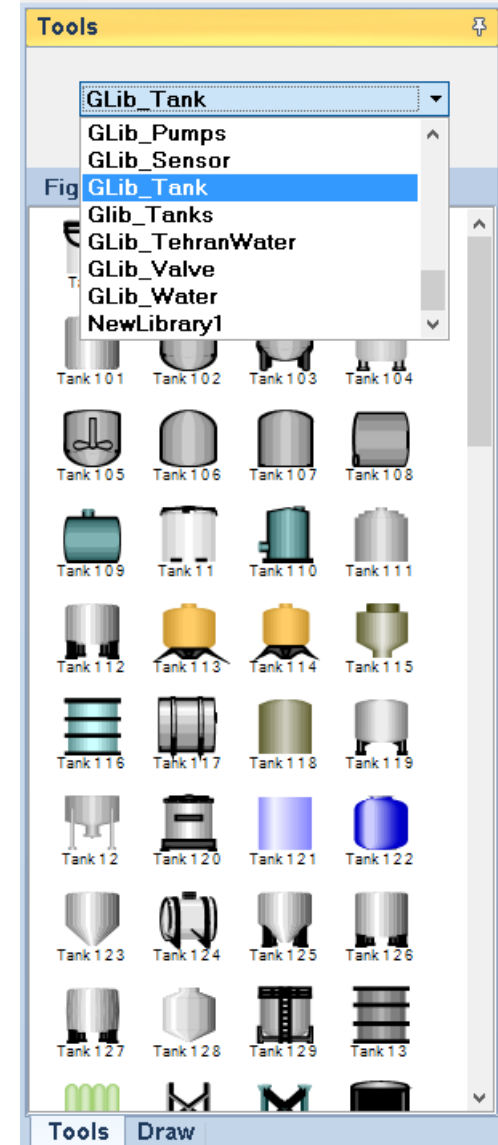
Tools

GLib_Tank

GLib_Pumps
GLib_Sensor
GLib_Tank
Glib_Tanks
GLib_TehranWater
GLib_Valve
GLib_Water
NewLibrary1

Fig

Ta

Tank101 Tank102 Tank103 Tank104
Tank105 Tank106 Tank107 Tank108
Tank109 Tank11 Tank110 Tank111
Tank112 Tank113 Tank114 Tank115
Tank116 Tank117 Tank118 Tank119
Tank12 Tank120 Tank121 Tank122
Tank123 Tank124 Tank125 Tank126
Tank127 Tank128 Tank129 Tank13

Tools Draw